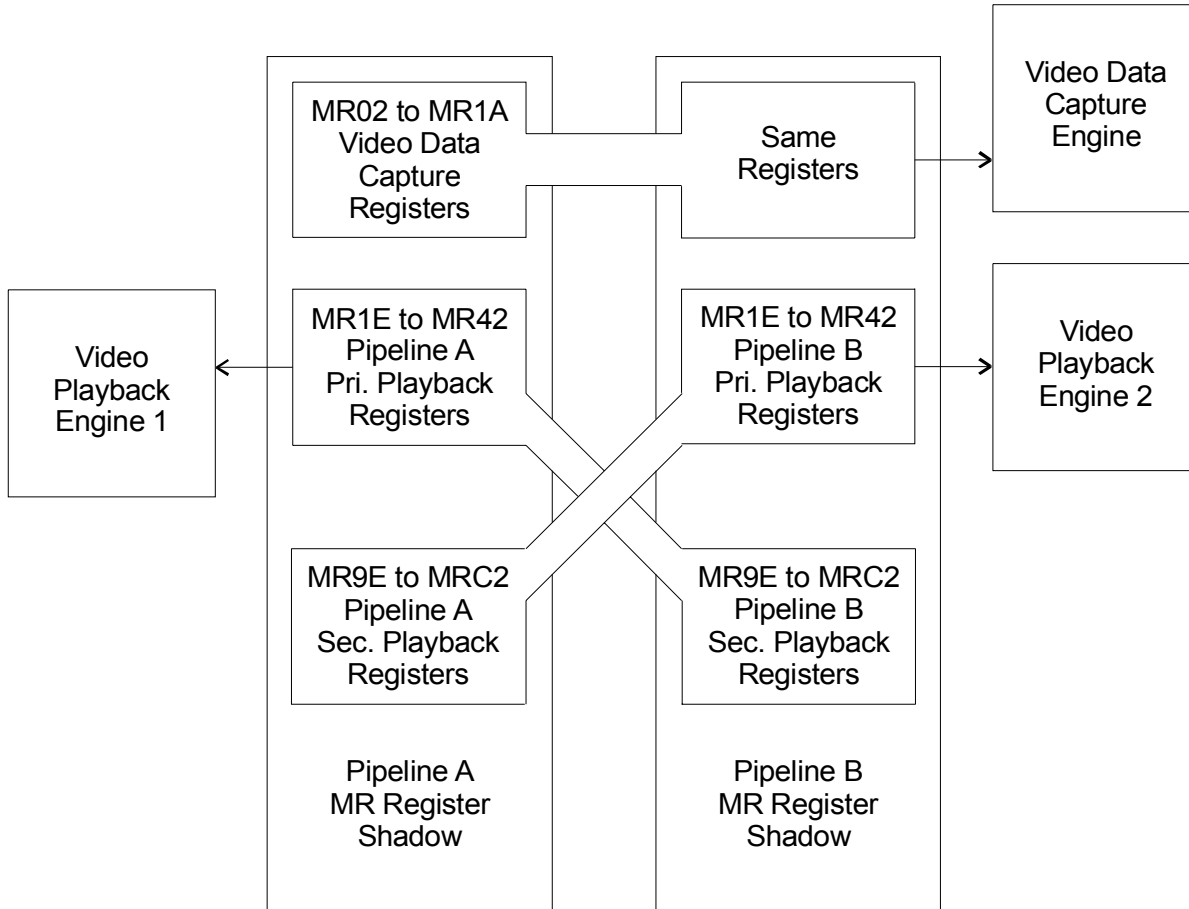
MR02 to MR1A
Video Data
Capture
Registers

Same
Registers

Video Data
Capture
Engine

Video
Playback
Engine 1

MR1E to MR42
Pipeline A
Pri. Playback
Registers

MR1E to MR42
Pipeline B
Pri. Playback
Registers

Video
Playback
Engine 2

MR9E to MRC2
Pipeline A
Sec. Playback
Registers

MR9E to MRC2
Pipeline B
Sec. Playback
Registers

Pipeline A
MR Register
Shadow

Pipeline B
MR Register
Shadow